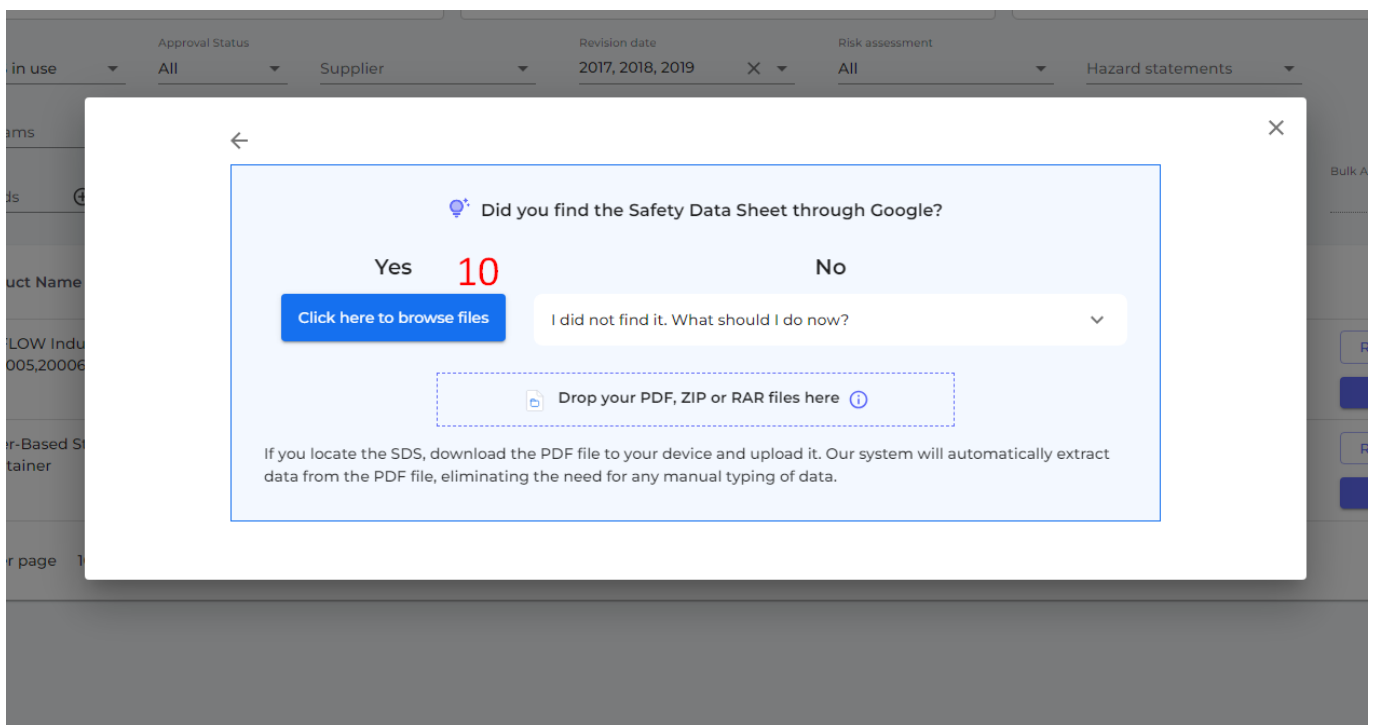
in use

Approval Status
All

Supplier

Revision date
2017, 2018, 2019

Risk assessment
All

Hazard statements

ams

ds

Bulk A

uct Name

FLOW Indu
005,20006

er-Based St
tainer

er page 1

Did you find the Safety Data Sheet through Google?

Yes 10

Click here to browse files

No

I did not find it. What should I do now?

Drop your PDF, ZIP or RAR files here

If you locate the SDS, download the PDF file to your device and upload it. Our system will automatically extract data from the PDF file, eliminating the need for any manual typing of data.